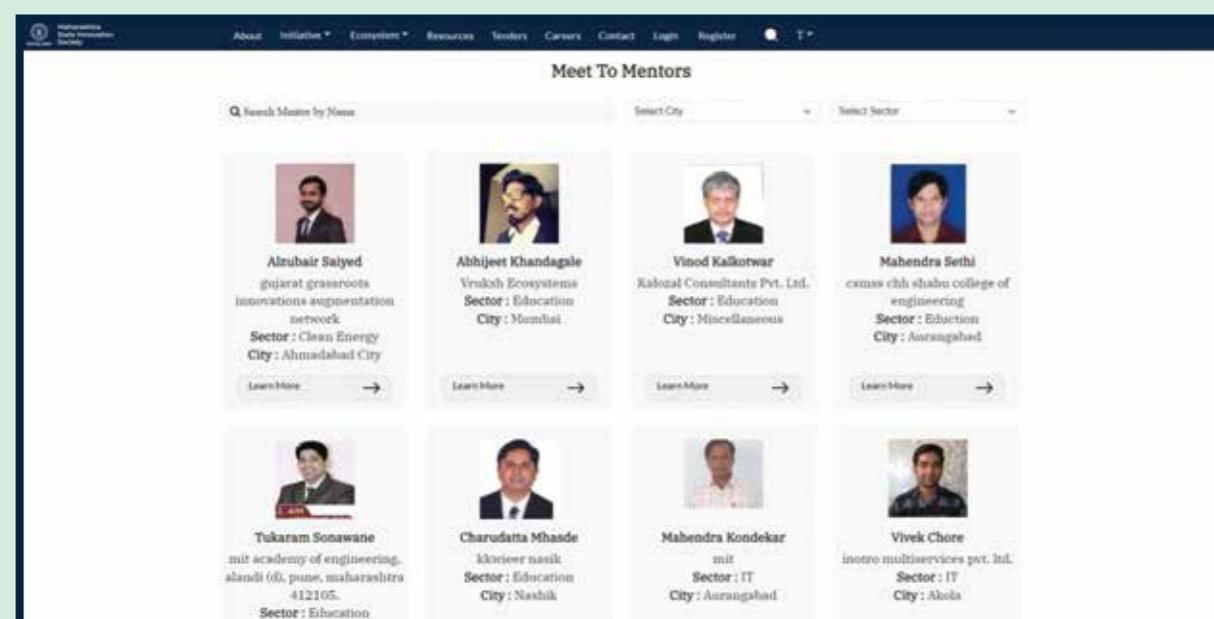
Maharashtra State Innovation Society

About Initiative ▾ Ecosystem ▾ Resources Tenders Careers Contact Login Register T ▾

Meet To Mentors

Search Mentor by Name

Select City

Select Sector

Alzubair Saiyed
gujarat grassroots innovations augmentation network
Sector : Clean Energy
City : Ahmadabad City
Learn More →

Abhijeet Khandagale
Vruksh Ecosystems
Sector : Education
City : Mumbai
Learn More →

Vinod Kalkotwar
Kalozal Consultants Pvt. Ltd.
Sector : Education
City : Miscellaneous
Learn More →

Mahendra Sethi
csmss chh shahu college of engineering
Sector : Eduction
City : Aurangabad
Learn More →

Tukaram Sonawane
mit academy of engineering, alandi (d), pune, maharashtra 412105.
Sector : Education

Charudatta Mhasde
kktcieer nasik
Sector : Education
City : Nashik

Mahendra Kondekar
mit
Sector : IT
City : Aurangabad

Vivek Chore
inotro multiservices pvt. ltd.
Sector : IT
City : Akola